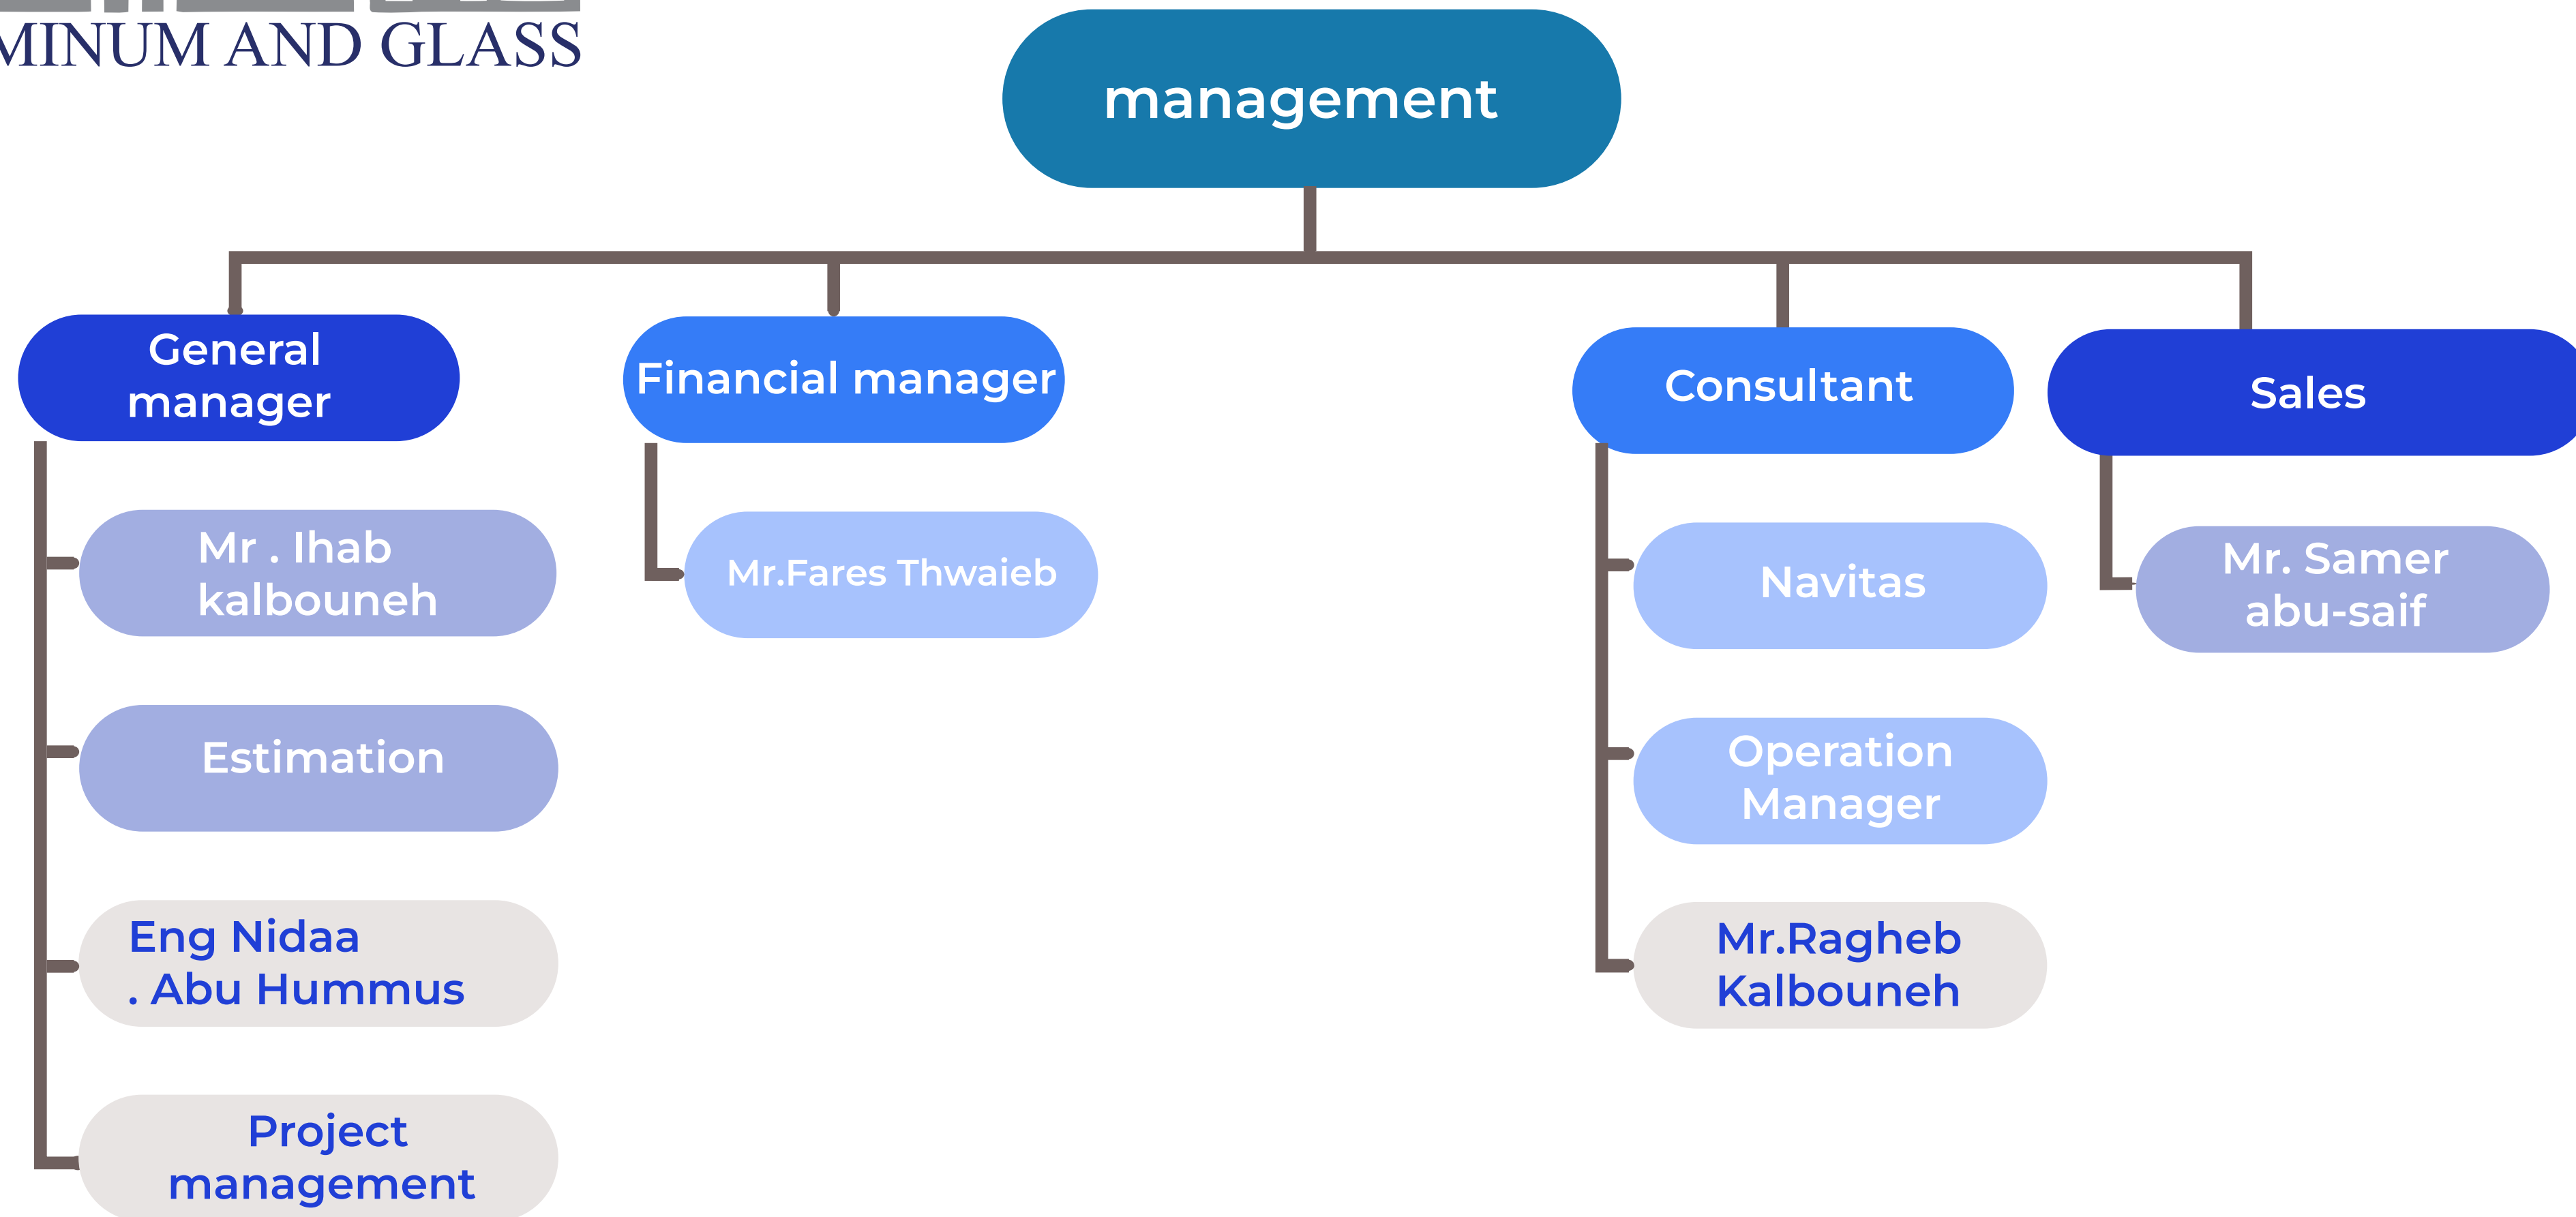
MINUM AND GLASS

management

General manager

Financial manager

Consultant

Sales

Mr . Ihab kalbouneh

Estimation

Eng Nidaa . Abu Hummus

Project management

Mr.Fares Thwaieb

Navitas

Operation Manager

Mr.Ragheb Kalbouneh

Mr. Samer abu-saif